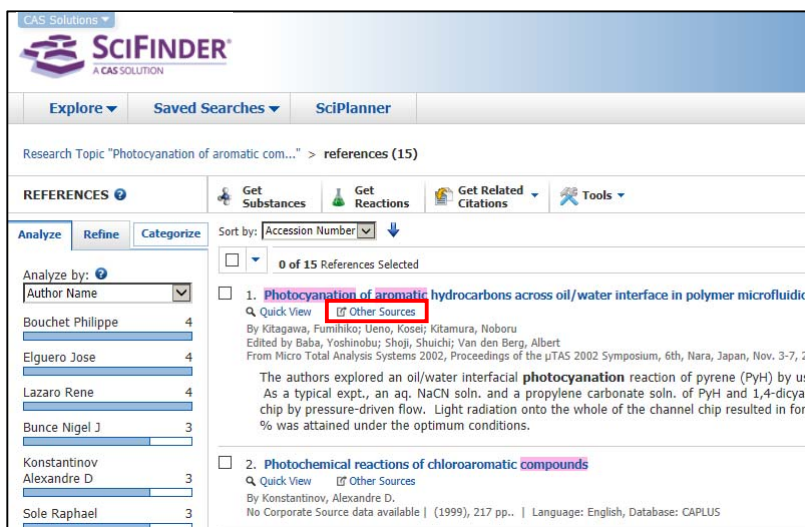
CAS Solutions

SciFinder
A CAS SOLUTION

Explore ▾ Saved Searches ▾ SciPlanner

Research Topic "Photocyanation of aromatic com..." > references (15)

REFERENCES

Get Substances
Get Reactions
Get Related Citations
Tools

Analyze Refine Categorize

Analyze by:
Author Name

| | |
|---|---|
| Bouchet Philippe | 4 |
| Elguero Jose | 4 |
| Lazaro Rene | 4 |
| Bunce Nigel J | 3 |
| Konstantinov Alexandre D | 3 |
| Sole Raphael | 3 |

Sort by: Accession Number

0 of 15 References Selected

1. Photocyanation of aromatic hydrocarbons across oil/water interface in polymer microfluidic
Quick View Other Sources
By Kitagawa, Fumihiko; Ueno, Kosei; Kitamura, Noboru
Edited by Baba, Yoshinobu; Shoji, Shuichi; Van den Berg, Albert
From Micro Total Analysis Systems 2002, Proceedings of the µTAS 2002 Symposium, 6th, Nara, Japan, Nov. 3-7, 2
The authors explored an oil/water interfacial photocyanation reaction of pyrene (PyH) by us As a typical expt., an aq. NaCN soln. and a propylene carbonate soln. of PyH and 1,4-dicya chip by pressure-driven flow. Light radiation onto the whole of the channel chip resulted in for % was attained under the optimum conditions.

2. Photochemical reactions of chloroaromatic compounds
Quick View Other Sources
By Konstantinov, Alexandre D.
No Corporate Source data available | (1999), 217 pp.. | Language: English, Database: CAPLUS